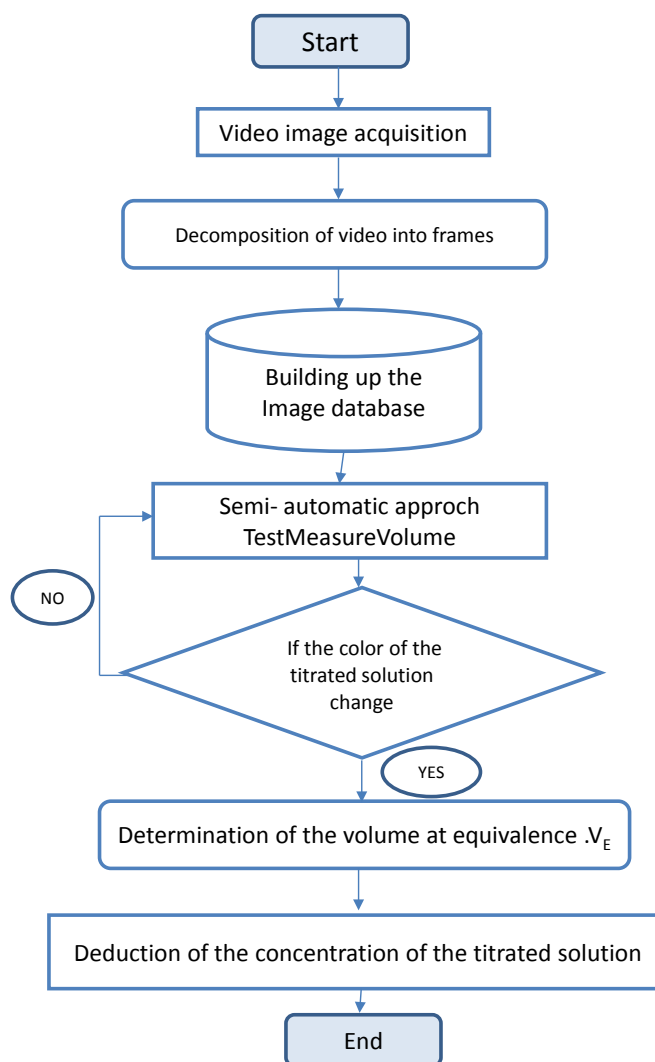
Start

Video image acquisition

Decomposition of video into frames

Building up the Image database

Semi- automatic approch TestMeasureVolume

NO

If the color of the titrated solution change

YES

Determination of the volume at equivalence .$V_E$

Deduction of the concentration of the titrated solution

End